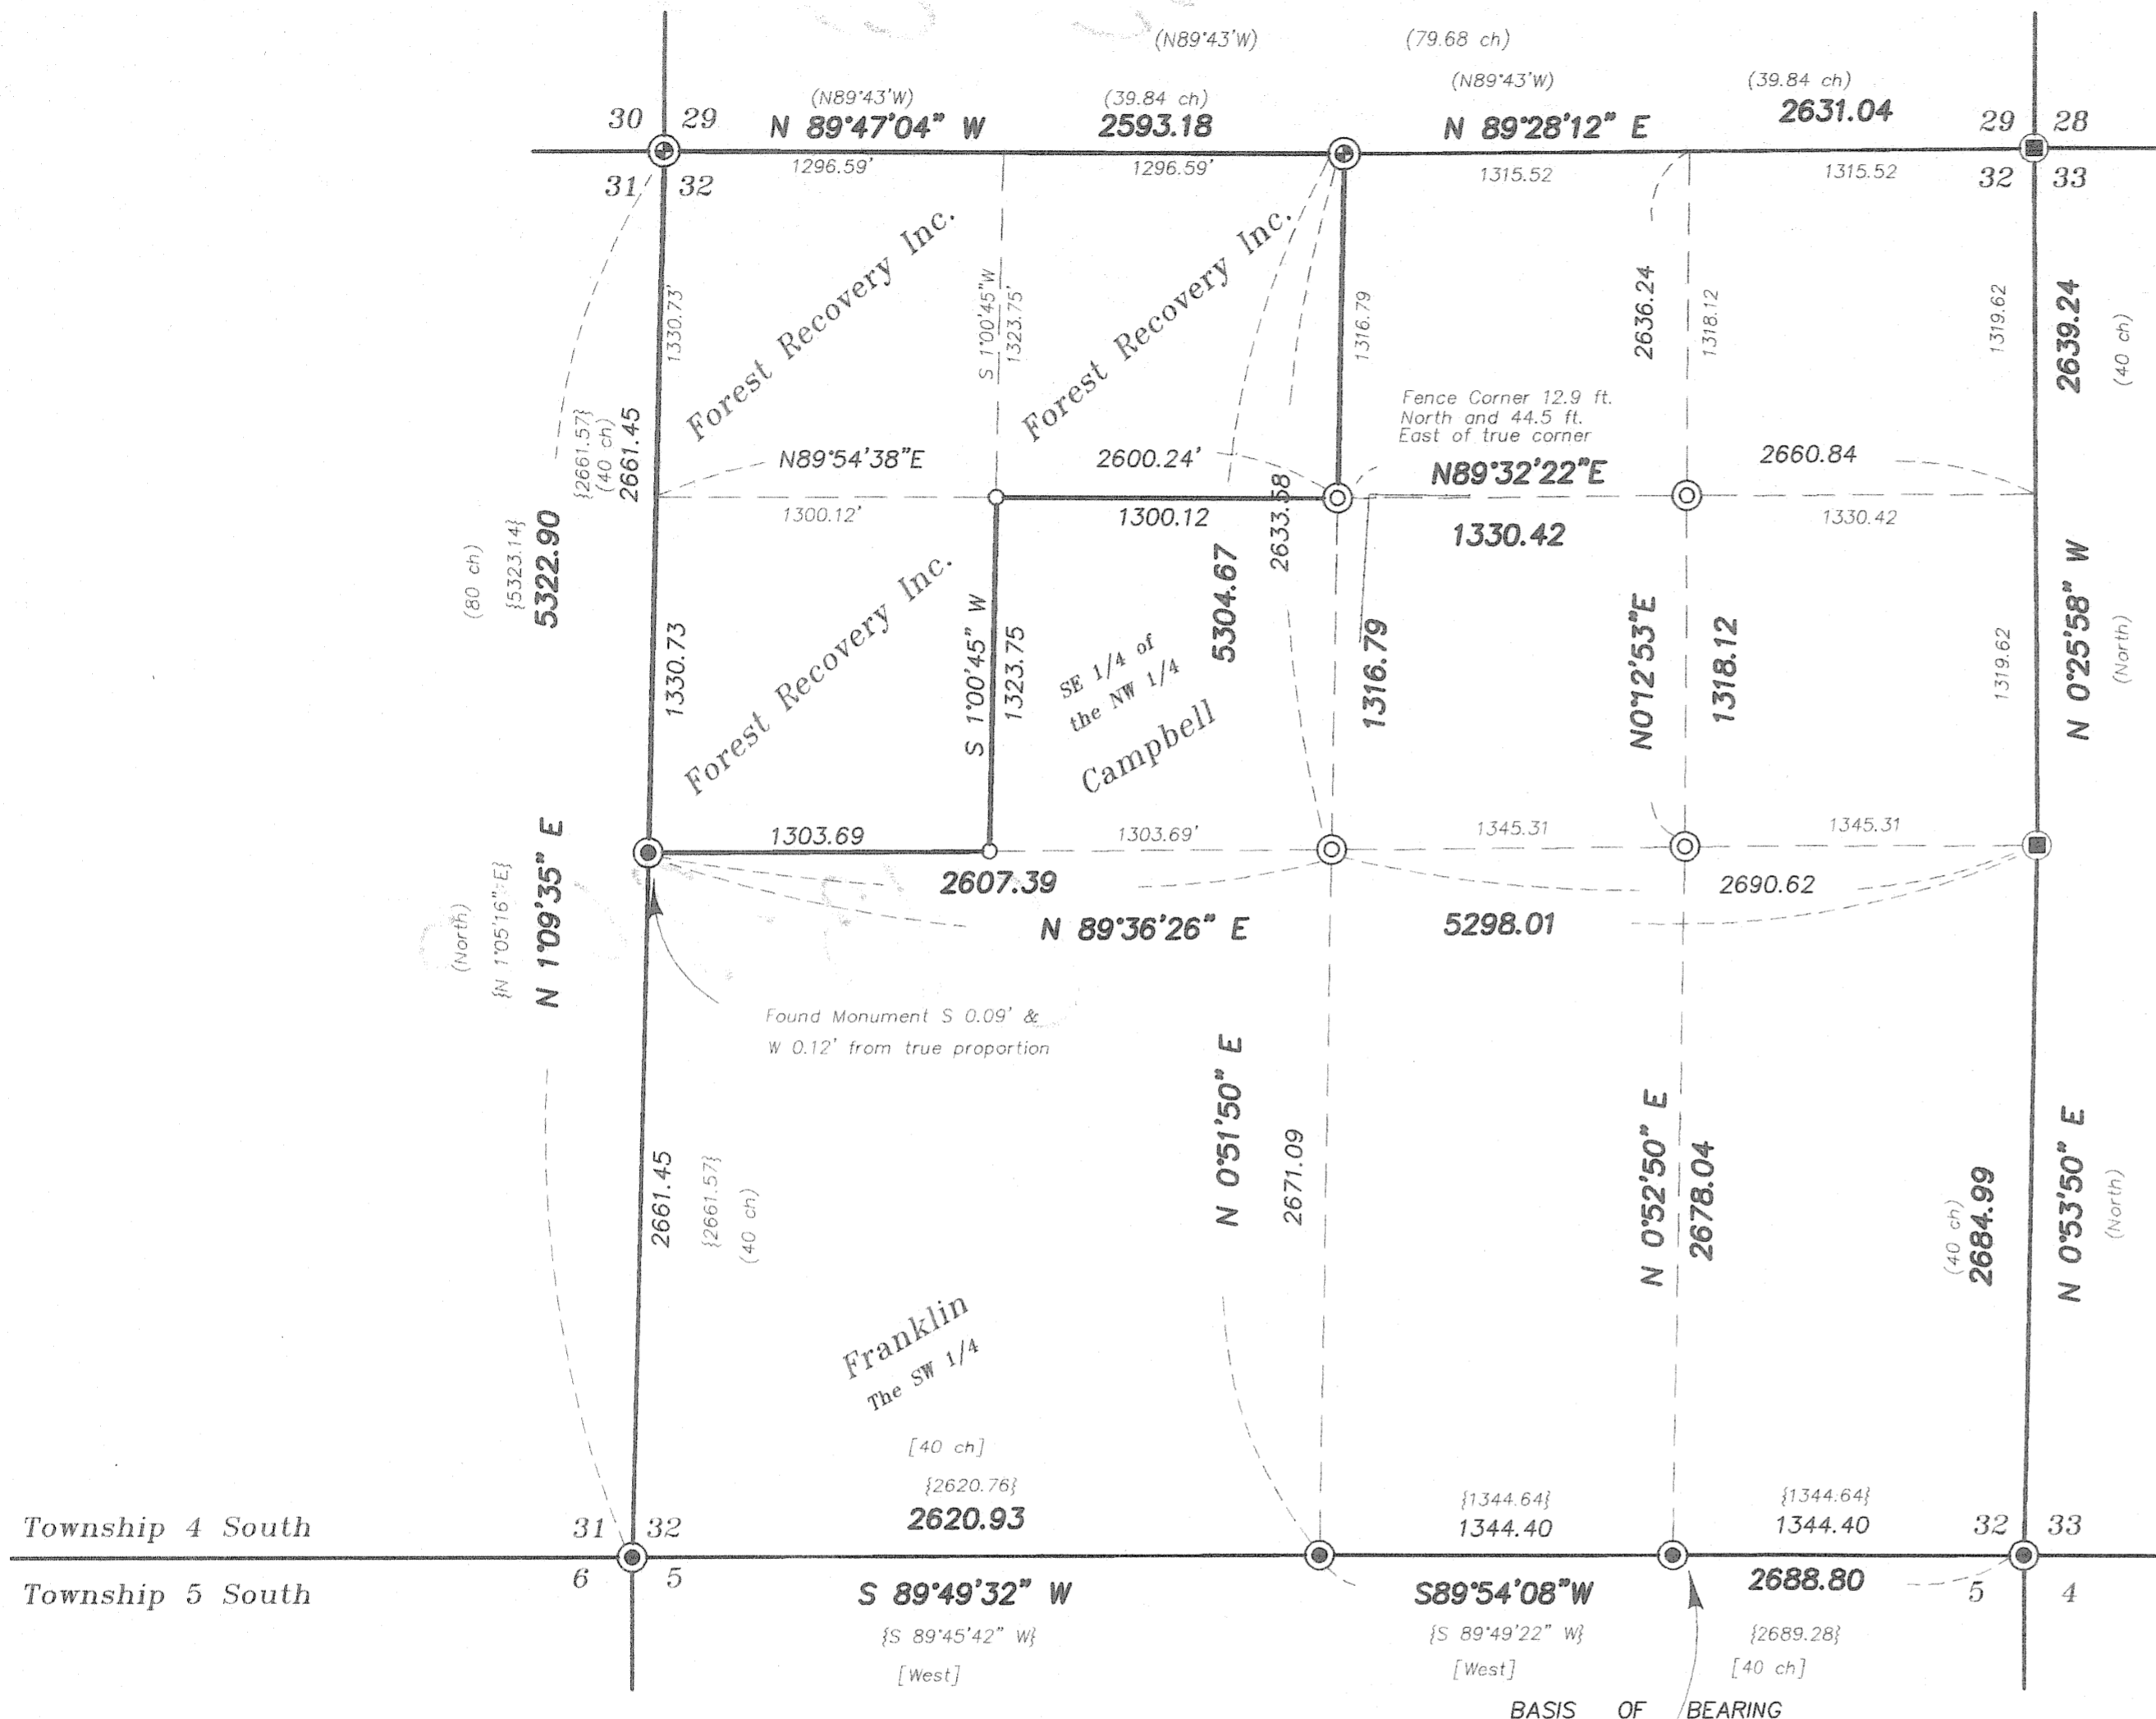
(N89°43'W)
(79.68 ch)
(N89°43'W)
(39.84 ch)
(N89°43'W)
(39.84 ch)
30
29
N 89°47'04" W
2593.18
N 89°28'12" E
2631.04
29
28
31
32
1296.59'
1296.59'
1315.52
1315.52
32
33

Forest Recovery Inc.
Forest Recovery Inc.
1330.73'
S 1°00'45"W
1323.75'
1316.79
2636.24
1318.12
1319.62
2639.24
(40 ch)

Fence Corner 12.9 ft. North and 44.5 ft. East of true corner

{2661.57}
(40 ch)
2661.45
N89°54'38"E
2600.24'
2633.58
N89°32'22"E
2660.84
1300.12'
1300.12
1330.42
1330.42

(80 ch)
{5323.14}
5322.90

Forest Recovery Inc.
1330.73
S 1°00'45" W
1323.75
SE 1/4 of the NW 1/4
Campbell
5304.67
1316.79
N0°12'53"E
1318.12
1319.62
N 0°25'58" W
(North)

1303.69
1303.69'
1345.31
1345.31
2607.39
2690.62
N 89°36'26" E
5298.01

(North)
{N 1°05'16" E}
N 1°09'35" E

Found Monument S 0.09' & W 0.12' from true proportion

N 0°51'50" E
2671.09
N 0°52'50" E
2678.04
(40 ch)
2684.99
N 0°53'50" E
(North)

2661.45
{2661.57}
(40 ch)

Franklin
The SW 1/4

[40 ch]
{2620.76}
2620.93
{1344.64}
1344.40
{1344.64}
1344.40

Township 4 South
31
32
32
33
Township 5 South
6
5
5
4
S 89°49'32" W
{S 89°45'42" W}
[West]
S89°54'08"W
{S 89°49'22" W}
[West]
2688.80
{2689.28}
[40 ch]
BASIS OF BEARING